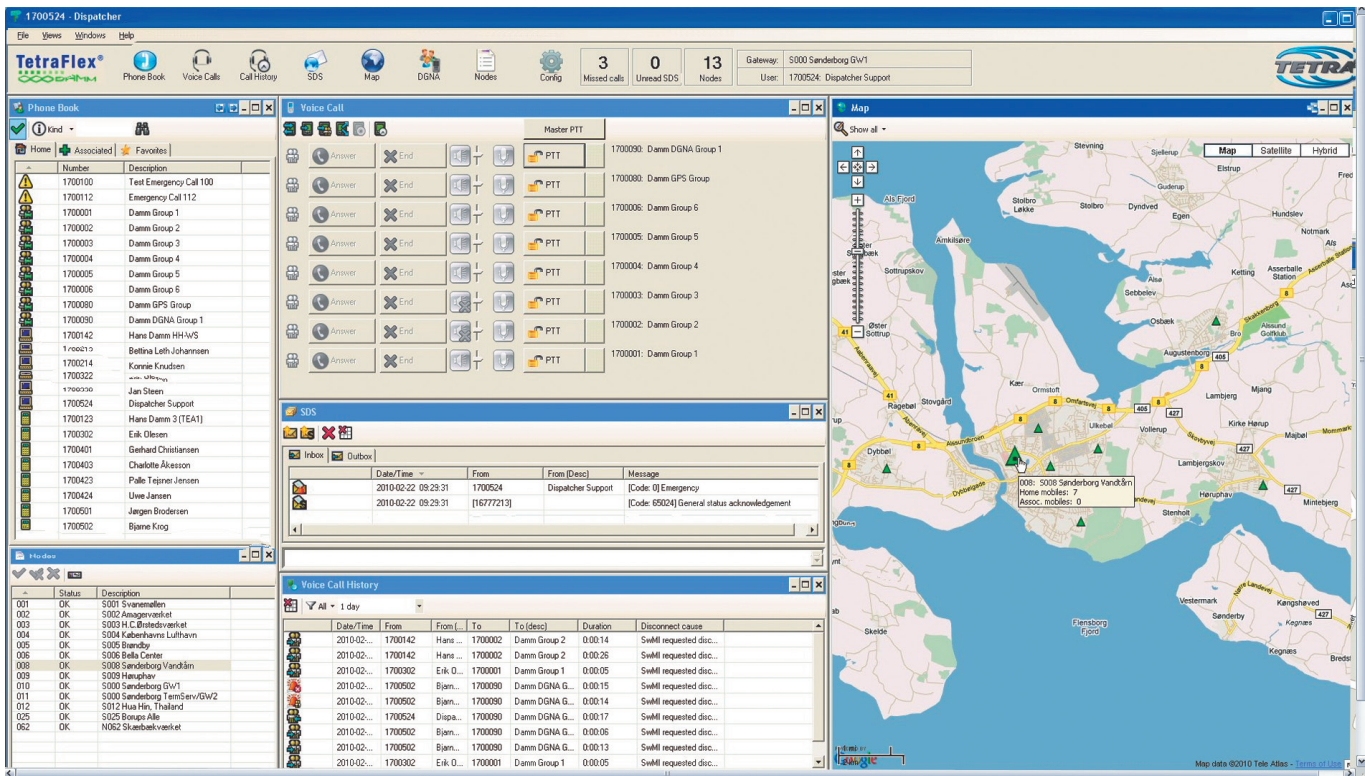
1700524 - Dispatcher

File Views Windows Help

TetraFlex® DAMM

Phone Book Voice Calls Call History SDS Map DGNA Nodes Config

| 3 | 0 | 13 |
|---|---|---|
| Missed calls | Unread SDS | Nodes |

Gateway: S000 Sønderborg GW1
User: 1700524: Dispatcher Support

TETRA

Phone Book

Kind

Home Associated Favorites

| Number | Description |
|---|---|
| 1700100 | Test Emergency Call 100 |
| 1700112 | Emergency Call 112 |
| 1700001 | Damm Group 1 |
| 1700002 | Damm Group 2 |
| 1700003 | Damm Group 3 |
| 1700004 | Damm Group 4 |
| 1700005 | Damm Group 5 |
| 1700006 | Damm Group 6 |
| 1700080 | Damm GPS Group |
| 1700090 | Damm DGNA Group 1 |
| 1700142 | Hans Damm HH-WS |
| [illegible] | Bettina Leth Johannsen |
| 1700214 | Konnie Knudsen |
| 1700322 | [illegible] |
| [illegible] | Jan Steen |
| 1700524 | Dispatcher Support |
| 1700123 | Hans Damm 3 (TEA1) |
| 1700302 | Erik Olesen |
| 1700401 | Gerhard Christiansen |
| 1700403 | Charlotte Åkesson |
| 1700423 | Palle Tejsner Jensen |
| 1700424 | Uwe Jansen |
| 1700501 | Jørgen Brodersen |
| 1700502 | Bjarne Krog |

Nodes

| | Status | Description |
|---|---|---|
| 001 | OK | S001 Svanemøllen |
| 002 | OK | S002 Amagerværket |
| 003 | OK | S003 H.C.Ørstedsværket |
| 004 | OK | S004 Københavns Lufthavn |
| 005 | OK | S005 Brøndby |
| 006 | OK | S006 Bella Center |
| 008 | OK | S008 Sønderborg Vandtårn |
| 009 | OK | S009 Hørup hav |
| 010 | OK | S000 Sønderborg GW1 |
| 011 | OK | S000 Sønderborg TermServ/GW2 |
| 012 | OK | S012 Hua Hin, Thailand |
| 025 | OK | S025 Borups Alle |
| 062 | OK | N062 Skærbækværket |

Voice Call

Master PTT

Answer End PTT 1700090: Damm DGNA Group 1
Answer End PTT 1700080: Damm GPS Group
Answer End PTT 1700006: Damm Group 6
Answer End PTT 1700005: Damm Group 5
Answer End PTT 1700004: Damm Group 4
Answer End PTT 1700003: Damm Group 3
Answer End PTT 1700002: Damm Group 2
Answer End PTT 1700001: Damm Group 1

SDS

Inbox Outbox

| Date/Time | From | From (Desc) | Message |
|---|---|---|---|
| 2010-02-22 09:29:31 | 1700524 | Dispatcher Support | [Code: 0] Emergency |
| 2010-02-22 09:29:31 | [16777213] | | [Code: 65024] General status acknowledgement |

Voice Call History

All 1 day

| Date/Time | From | From (... | To | To (desc) | Duration | Disconnect cause |
|---|---|---|---|---|---|---|
| 2010-02-... | 1700142 | Hans ... | 1700002 | Damm Group 2 | 0:00:14 | SwMI requested disc... |
| 2010-02-... | 1700142 | Hans ... | 1700002 | Damm Group 2 | 0:00:26 | SwMI requested disc... |
| 2010-02-... | 1700302 | Erik O... | 1700001 | Damm Group 1 | 0:00:05 | SwMI requested disc... |
| 2010-02-... | 1700502 | Bjarn... | 1700090 | Damm DGNA G... | 0:00:15 | SwMI requested disc... |
| 2010-02-... | 1700502 | Bjarn... | 1700090 | Damm DGNA G... | 0:00:14 | SwMI requested disc... |
| 2010-02-... | 1700524 | Dispa... | 1700090 | Damm DGNA G... | 0:00:17 | SwMI requested disc... |
| 2010-02-... | 1700502 | Bjarn... | 1700090 | Damm DGNA G... | 0:00:06 | SwMI requested disc... |
| 2010-02-... | 1700502 | Bjarn... | 1700090 | Damm DGNA G... | 0:00:13 | SwMI requested disc... |
| 2010-02-... | 1700302 | Erik O... | 1700001 | Damm Group 1 | 0:00:05 | SwMI requested disc... |

Map

Show all

Map Satellite Hybrid

Stevning Sjellerup Elstrup Guderup Als Fjord Stolbro Løkke Stolbro Dyndved Egen Hundslev Notmark Als Amkilsøre Sottrupskov Ketting Asserballe Station Sebbelev Osbæk Bro Alsund Golfklub Øster Sottrup Augustenborg Kær Ormstoft Mjang Rageböl Stovgård Lambjerg Omfartsvej Kirke Hørup Ulkebøl Vollerup Majbøl Dybbøl Lambjergskov Hørup hav Stenholt Mintebjerg
008: S008 Sønderborg Vandtårn
Home mobiles: 7
Assoc. mobiles: 0
Vestermark Kongshøved Sønderby Kegnæs Skelde Flensborg Fjord Bredst

Map data ©2010 Tele Atlas - Terms of Use